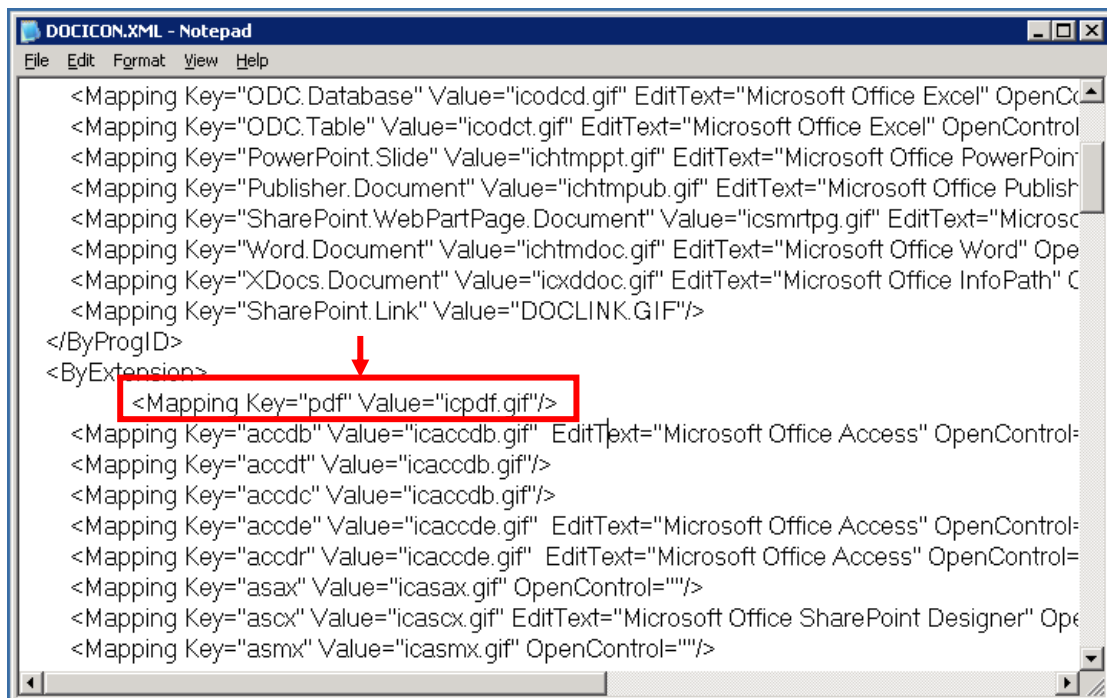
DOCICON.XML - Notepad

File Edit Format View Help

<Mapping Key="ODC.Database" Value="icodcd.gif" EditText="Microsoft Office Excel" OpenC
<Mapping Key="ODC.Table" Value="icodct.gif" EditText="Microsoft Office Excel" OpenControl
<Mapping Key="PowerPoint.Slide" Value="ichtmppt.gif" EditText="Microsoft Office PowerPoin
<Mapping Key="Publisher.Document" Value="ichtmpub.gif" EditText="Microsoft Office Publish
<Mapping Key="SharePoint.WebPartPage.Document" Value="icsmrtpg.gif" EditText="Microsc
<Mapping Key="Word.Document" Value="ichtmdoc.gif" EditText="Microsoft Office Word" Ope
<Mapping Key="XDocs.Document" Value="icxddoc.gif" EditText="Microsoft Office InfoPath" C
<Mapping Key="SharePoint.Link" Value="DOCLINK.GIF"/>
</ByProgID>
<ByExtension>
<Mapping Key="pdf" Value="icpdf.gif"/>
<Mapping Key="accdb" Value="icaccdb.gif" EditText="Microsoft Office Access" OpenControl=
<Mapping Key="accdt" Value="icaccdb.gif"/>
<Mapping Key="accdc" Value="icaccdb.gif"/>
<Mapping Key="accde" Value="icaccde.gif" EditText="Microsoft Office Access" OpenControl=
<Mapping Key="accdr" Value="icaccde.gif" EditText="Microsoft Office Access" OpenControl=
<Mapping Key="asax" Value="icasax.gif" OpenControl=""/>
<Mapping Key="ascx" Value="icascx.gif" EditText="Microsoft Office SharePoint Designer" Ope
<Mapping Key="asmx" Value="icasmx.gif" OpenControl=""/>